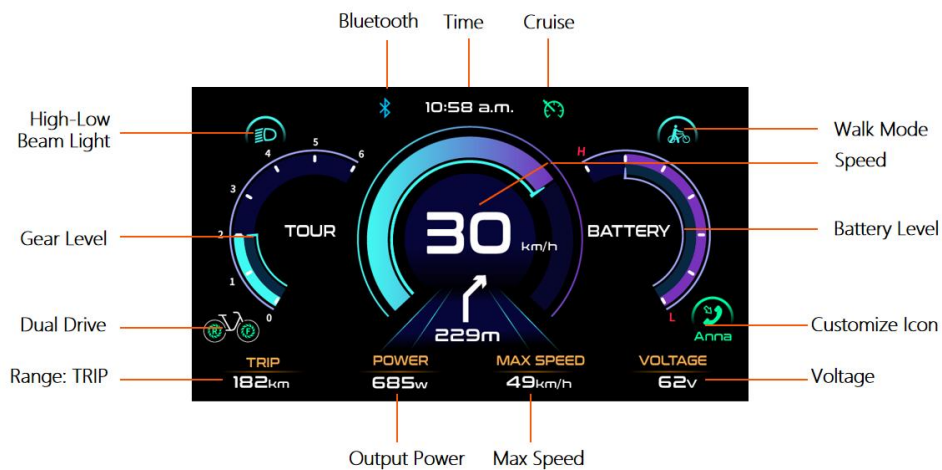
Bluetooth
Time
Cruise

High-Low Beam Light
Walk Mode
Speed
Gear Level
Battery Level
Dual Drive
Customize Icon
Range: TRIP
Voltage

10:58 a.m.

6
5
4
3
2
1
0

TOUR

30
km/h

BATTERY

H
L

229m

Anna

TRIP
182km

POWER
685w

MAX SPEED
49km/h

VOLTAGE
62v

Output Power
Max Speed